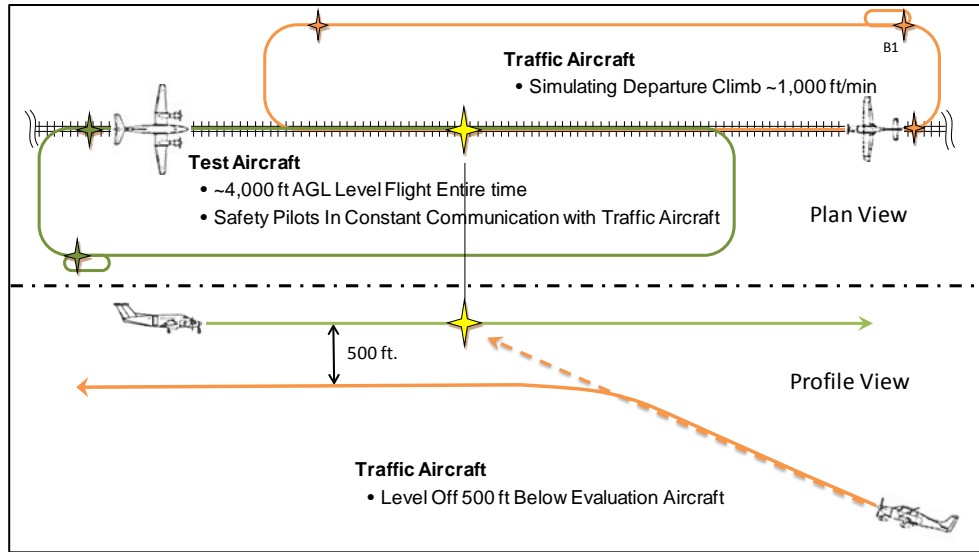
Traffic Aircraft
• Simulating Departure Climb ~1,000 ft/min

B1

Test Aircraft
• ~4,000 ft AGL Level Flight Entire time
• Safety Pilots In Constant Communication with Traffic Aircraft

Plan View

500 ft.

Profile View

Traffic Aircraft
• Level Off 500 ft Below Evaluation Aircraft